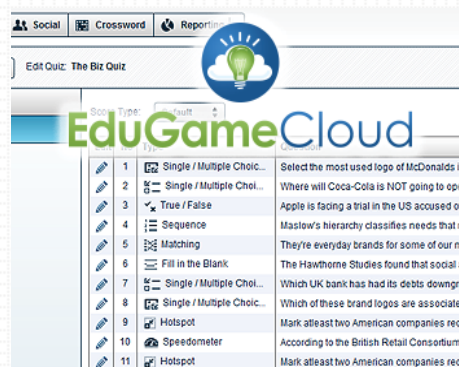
Social | Crossword | Reporting

Edit Quiz: The Biz Quiz

EduGameCloud

Score Type: Default

| | # | Type | Question |
|---|---|---|---|
| | 1 | Single / Multiple Choic... | Select the most used logo of McDonalds i |
| | 2 | Single / Multiple Choi... | Where will Coca-Cola is NOT going to op |
| | 3 | True / False | Apple is facing a trial in the US accused o |
| | 4 | Sequence | Maslow's hierarchy classifies needs that |
| | 5 | Matching | They're everyday brands for some of our |
| | 6 | Fill in the Blank | The Hawthorne Studies found that social |
| | 7 | Single / Multiple Choi... | Which UK bank has had its debts downg |
| | 8 | Single / Multiple Choic... | Which of these brand logos are associate |
| | 9 | Hotspot | Mark atleast two American companies re |
| | 10 | Speedometer | According to the British Retail Consortium |
| | 11 | Hotspot | Mark atleast two American companies re |